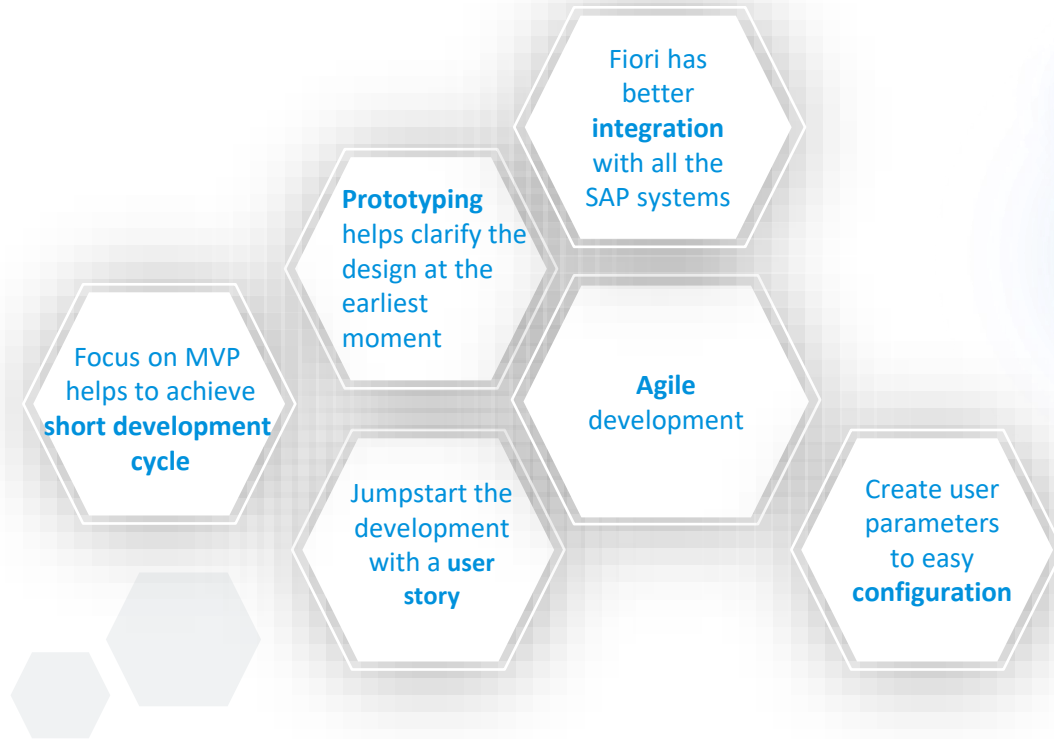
Fiori has better **integration** with all the SAP systems

**Prototyping** helps clarify the design at the earliest moment

Focus on MVP helps to achieve **short development cycle**

**Agile** development

Jumpstart the development with a **user story**

Create user parameters to easy **configuration**